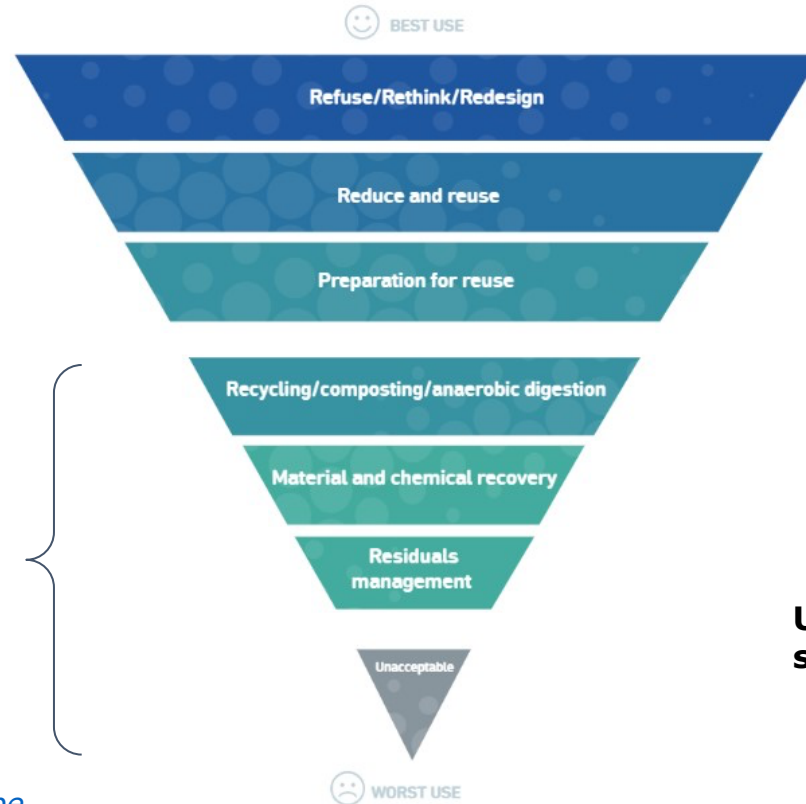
BEST USE

Refuse/Rethink/Redesign

Reduce and reuse

Preparation for reuse

Recycling/composting/anaerobic digestion

Material and chemical recovery

Residuals management

Unacceptable

WORST USE

U
s

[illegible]